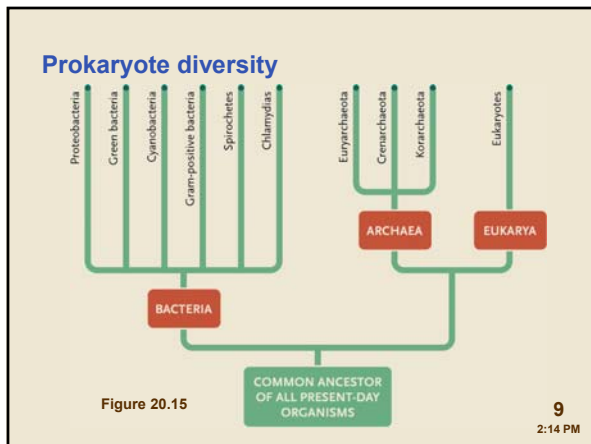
Prokaryote diversity

Proteobacteria

Green bacteria

Cyanobacteria

Gram-positive bacteria

Spirochetes

Chlamydias

Euryarchaeota

Crenarchaeota

Korarchaeota

Eukaryotes

ARCHAEA

EUKARYA

BACTERIA

COMMON ANCESTOR OF ALL PRESENT-DAY ORGANISMS

Figure 20.15

9

2:14 PM